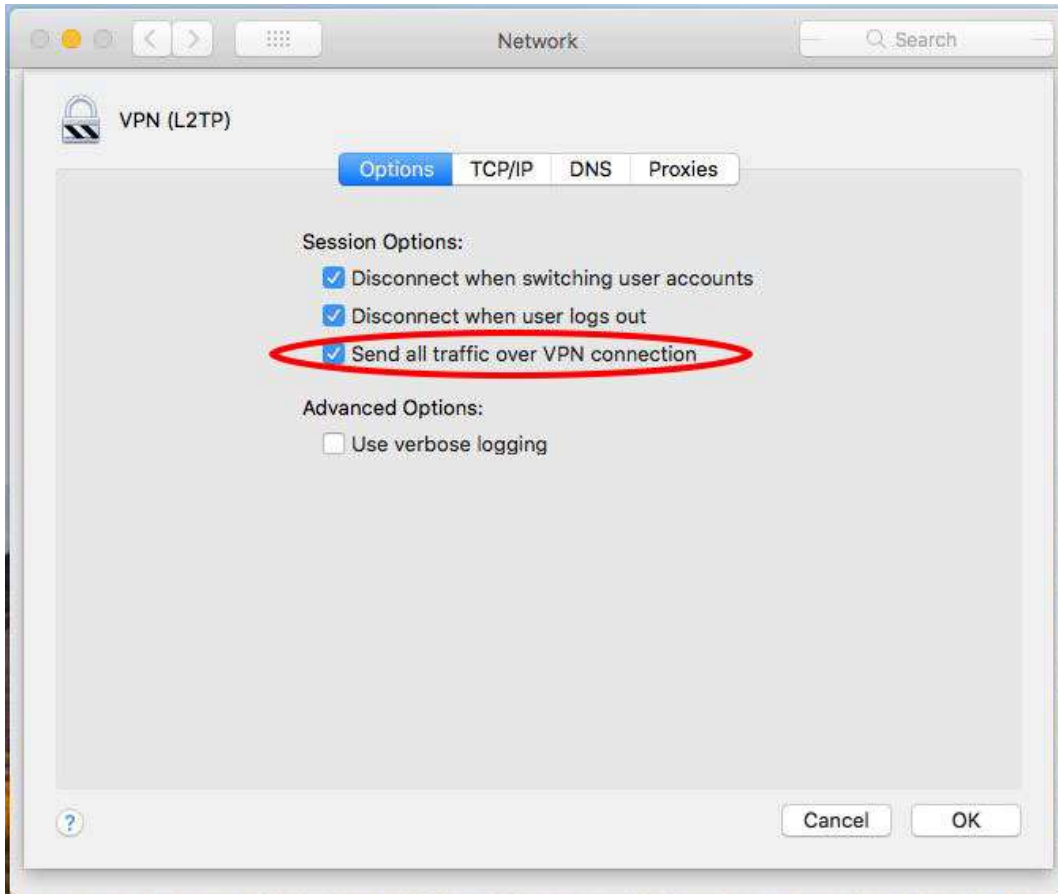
Network

Search

VPN (L2TP)

Options TCP/IP DNS Proxies

Session Options:

Disconnect when switching user accounts

Disconnect when user logs out

Send all traffic over VPN connection

Advanced Options:

Use verbose logging

?

Cancel

OK